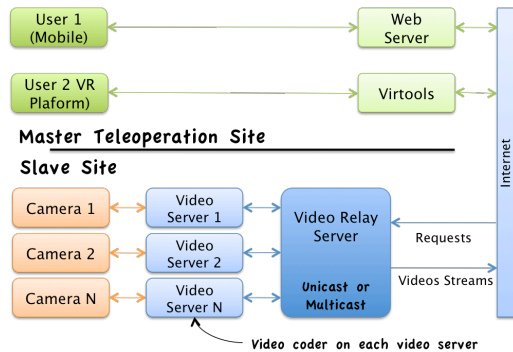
User 1 (Mobile)

Web Server

User 2 VR Plaform)

Virtools

Master Teleoperation Site

Slave Site

Internet

Camera 1

Camera 2

Camera N

Video Server 1

Video Server 2

Video Server N

Video Relay Server

Unicast or Multicast

Requests

Videos Streams

Video coder on each video server